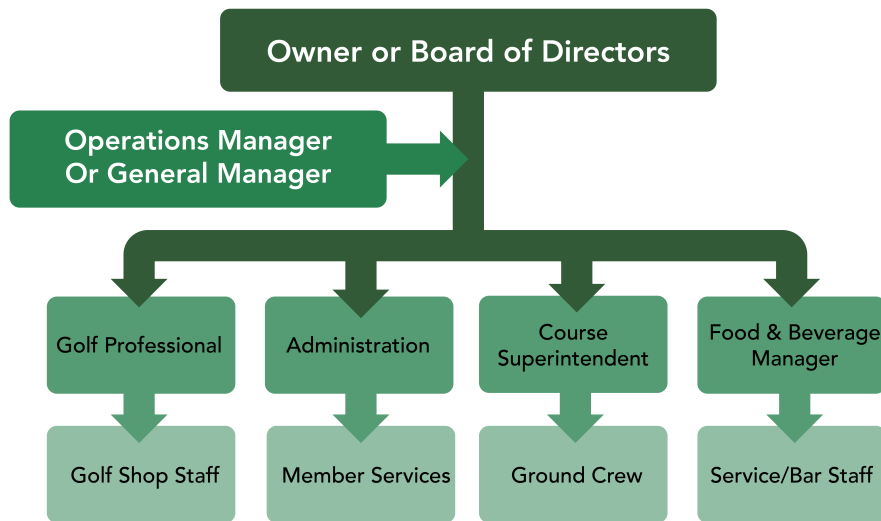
Owner or Board of Directors

Operations Manager
Or General Manager

Golf Professional

Administration

Course Superintendent

Food & Beverage Manager

Golf Shop Staff

Member Services

Ground Crew

Service/Bar Staff